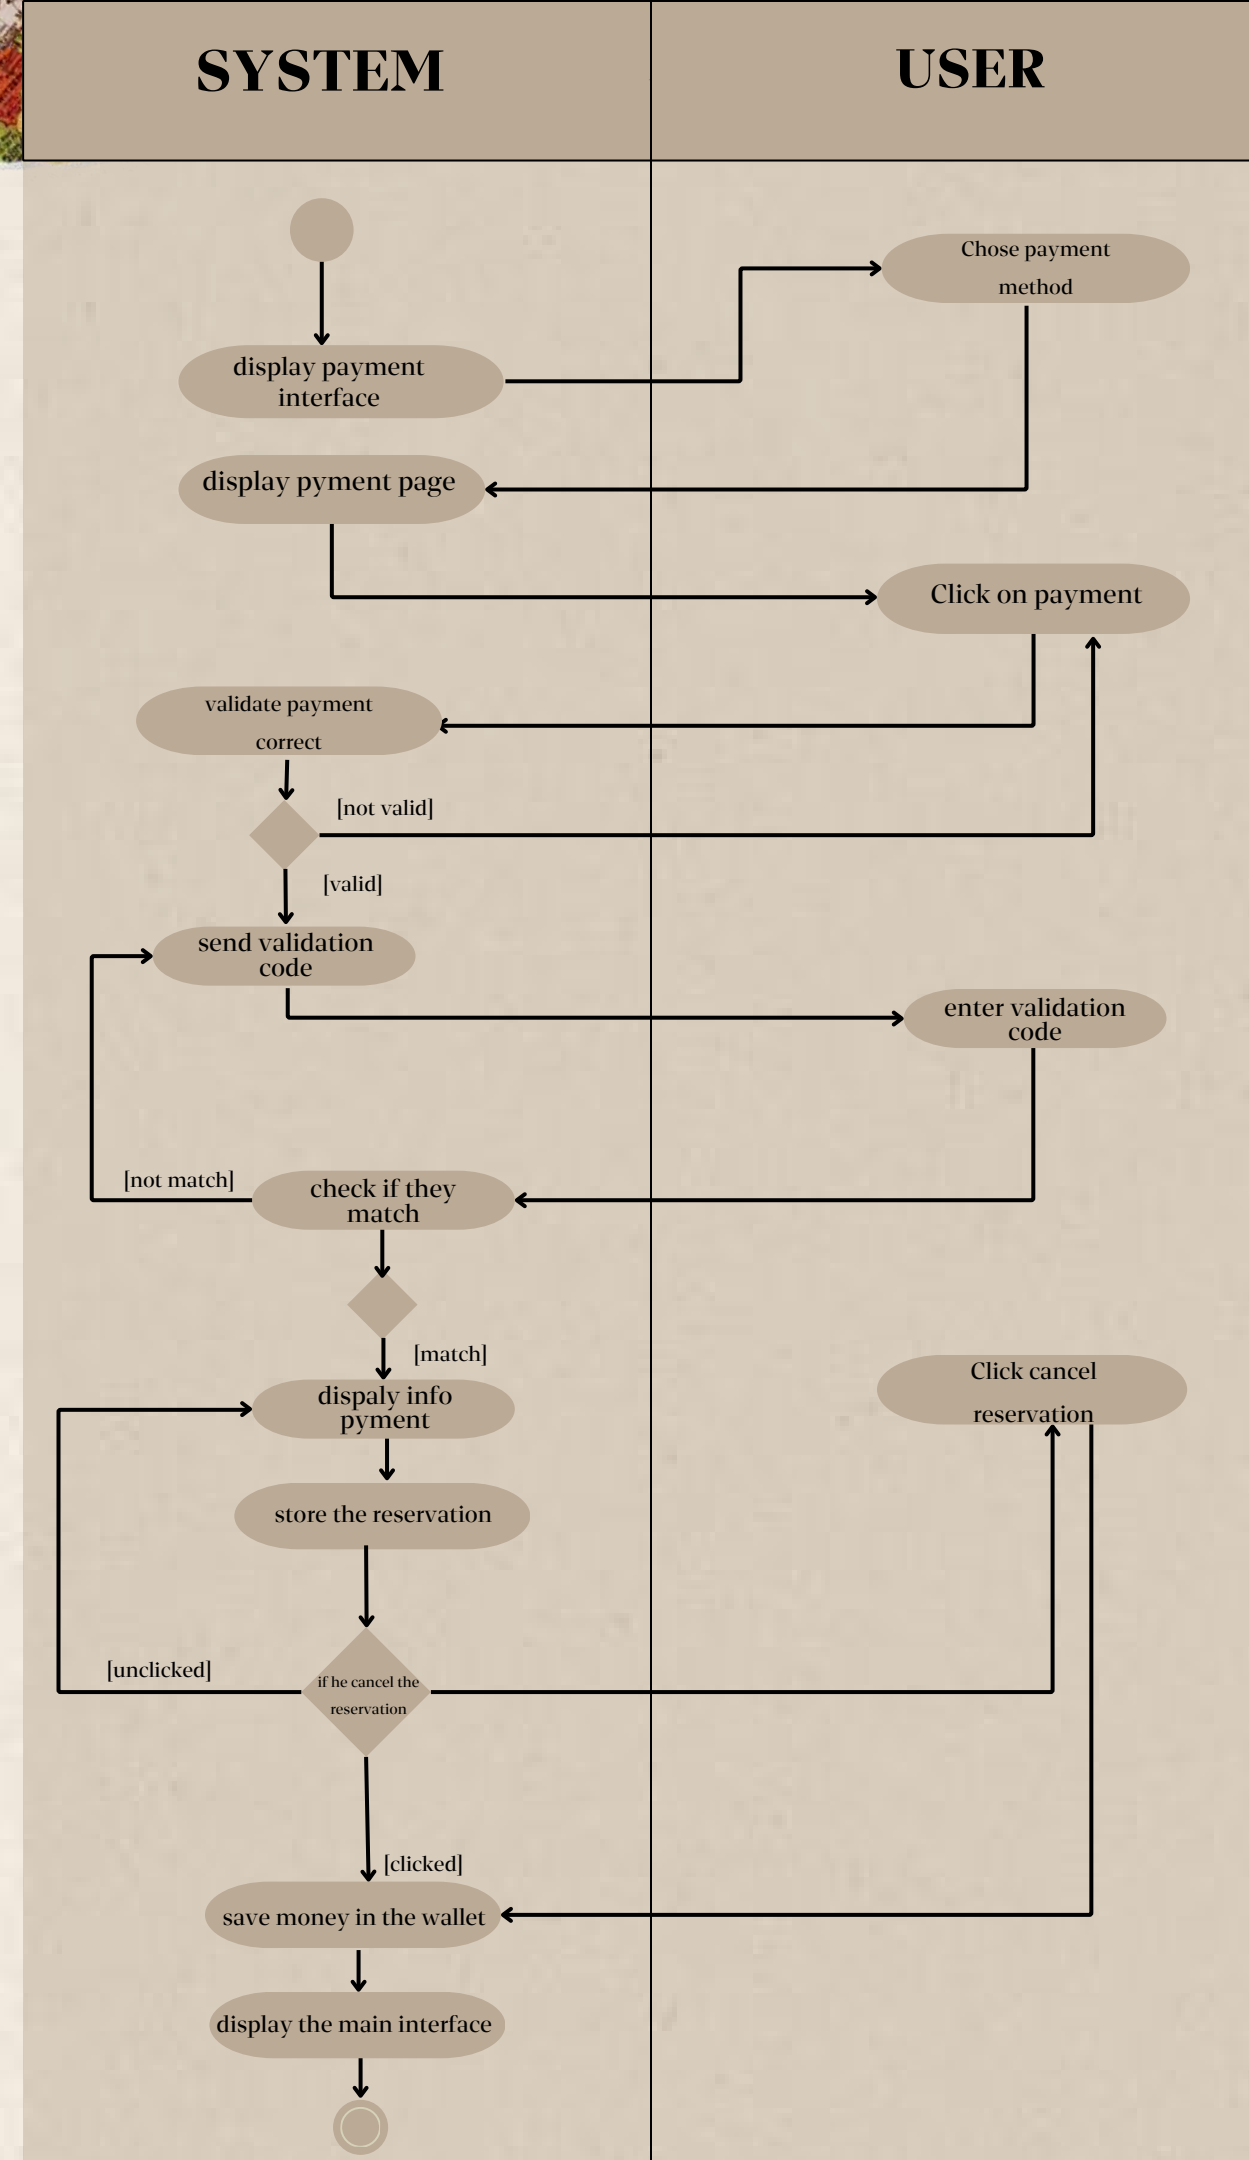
SYSTEM

USER

Chose payment method

display payment interface

display pyment page

Click on payment

validate payment correct

[not valid]

[valid]

send validation code

enter validation code

[not match]

check if they match

[match]

Click cancel reservation

dispaly info pyment

store the reservation

[unclicked]

if he cancel the reservation

[clicked]

save money in the wallet

display the main interface